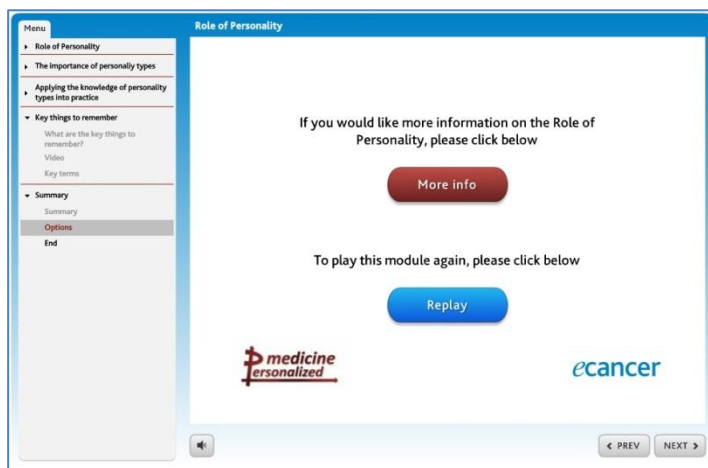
Menu

Role of Personality

The importance of personally types

Applying the knowledge of personality types into practice

Key things to remember

What are the key things to remember?

Video

Key terms

Summary

Summary

Options

End

Role of Personality

If you would like more information on the Role of Personality, please click below

More info

To play this module again, please click below

Replay

medicine personalized

ecancer

PREV

NEXT